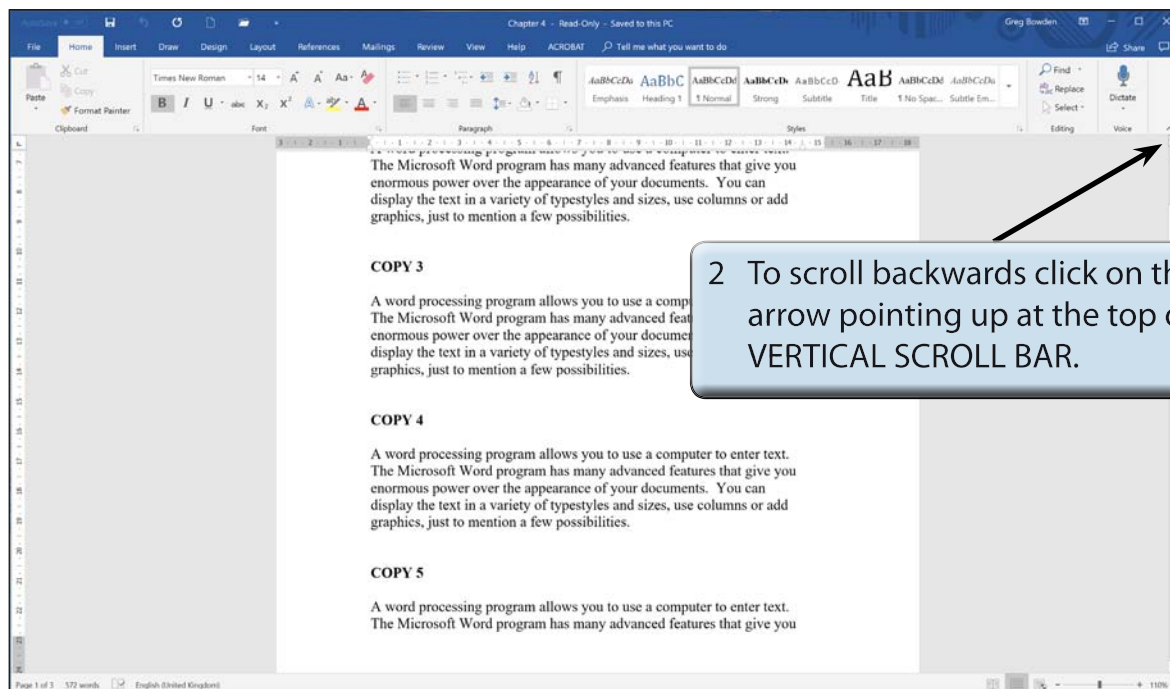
AutoSave Chapter 4 - Read-Only - Saved to this PC Greg Bowden

File Home Insert Draw Design Layout References Mailings Review View Help ACROBAT Tell me what you want to do Share

Paste Cut Copy Format Painter Clipboard

Times New Roman 14 Font

Paragraph

AaBbCcDa AaBbC AaBbCcDd AaBbCcDd AaBbCcD AaB AaBbCcDd AaBbCcDa
Emphasis Heading 1 ¶ Normal Strong Subtitle Title ¶ No Spac... Subtle Em...
Styles

Find Replace Select Editing Dictate Voice

The Microsoft Word program has many advanced features that give you enormous power over the appearance of your documents. You can display the text in a variety of typestyles and sizes, use columns or add graphics, just to mention a few possibilities.

COPY 3

A word processing program allows you to use a comput The Microsoft Word program has many advanced feat enormous power over the appearance of your documer display the text in a variety of typestyles and sizes, use graphics, just to mention a few possibilities.

2 To scroll backwards click on th arrow pointing up at the top o VERTICAL SCROLL BAR.

COPY 4

A word processing program allows you to use a computer to enter text. The Microsoft Word program has many advanced features that give you enormous power over the appearance of your documents. You can display the text in a variety of typestyles and sizes, use columns or add graphics, just to mention a few possibilities.

COPY 5

A word processing program allows you to use a computer to enter text. The Microsoft Word program has many advanced features that give you

Page 1 of 3 572 words English (United Kingdom) 110%